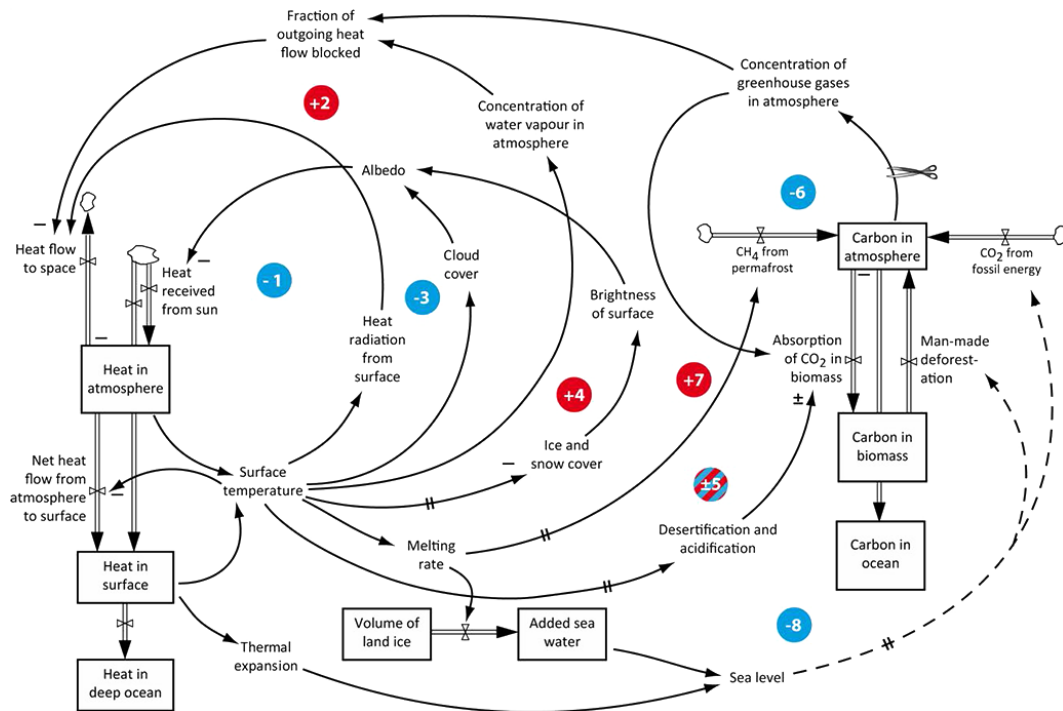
Fraction of outgoing heat flow blocked

+2

Concentration of water vapour in atmosphere

Concentration of greenhouse gases in atmosphere

Albedo

-6

–

Heat flow to space

Heat received from sun

–

- 1

Cloud cover

-3

Heat radiation from surface

Brightness of surface

$CH_4$ from permafrost

Carbon in atmosphere

$CO_2$ from fossil energy

–

–

Heat in atmosphere

+4

+7

Absorption of $CO_2$ in biomass

±

Man-made deforestation

Net heat flow from atmosphere to surface

–

Surface temperature

Ice and snow cover

–

Carbon in biomass

+5

Melting rate

Desertification and acidification

Carbon in ocean

Heat in surface

Volume of land ice

Added sea water

-8

Thermal expansion

Heat in deep ocean

Sea level